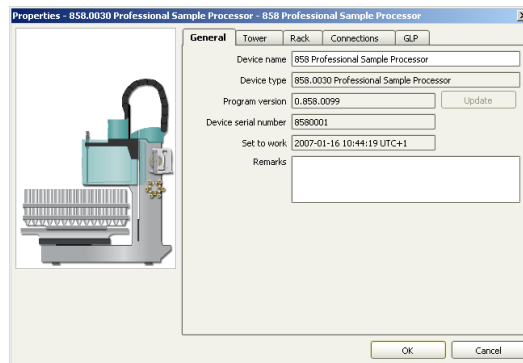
Properties - 858.0030 Professional Sample Processor - 858 Professional Sample Processor

General | Tower | Rack | Connections | GLP

Device name 858 Professional Sample Processor

Device type 858.0030 Professional Sample Processor

Program version 0.858.0099 Update

Device serial number 8580001

Set to work 2007-01-16 10:44:19 UTC+1

Remarks

OK Cancel